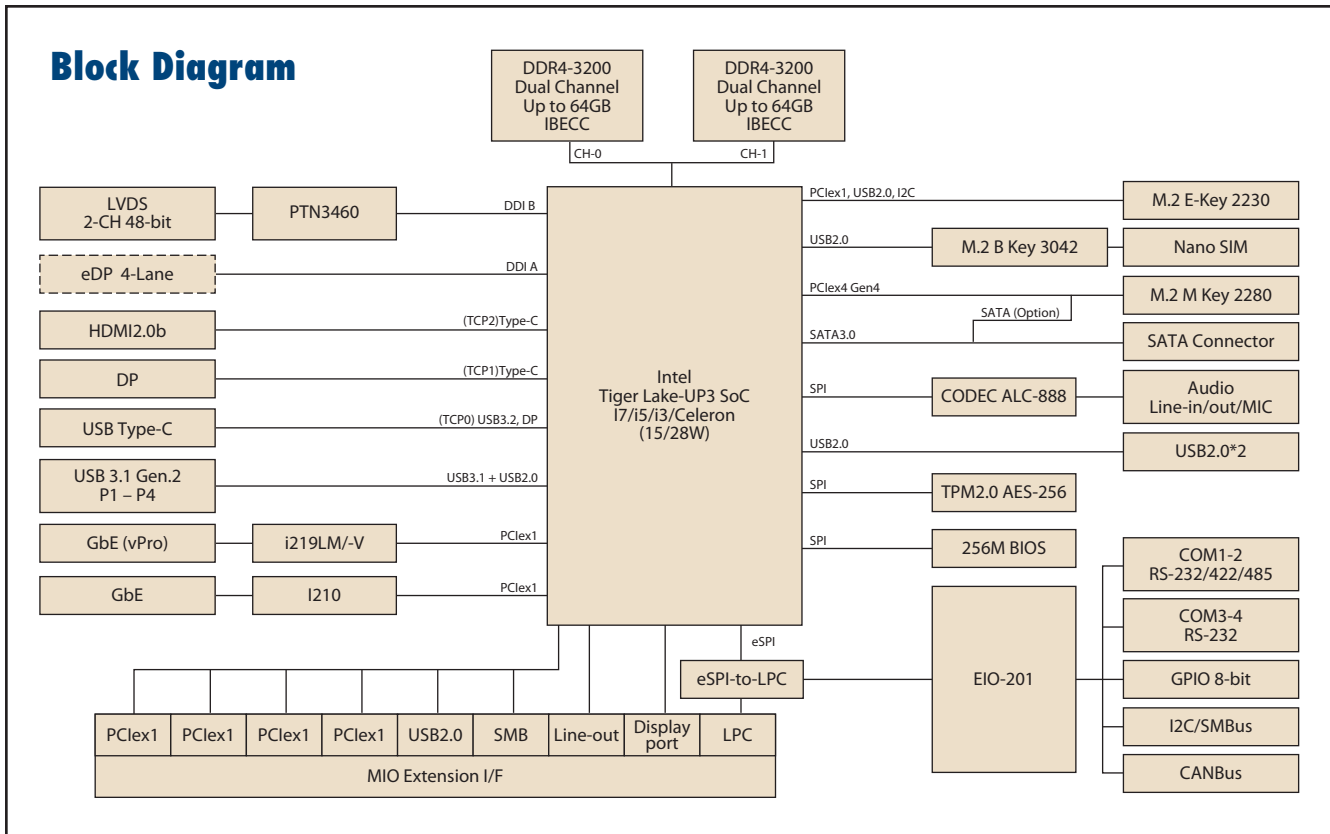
Block Diagram

DDR4-3200
Dual Channel
Up to 64GB
IBECC

DDR4-3200
Dual Channel
Up to 64GB
IBECC

CH-0

CH-1

LVDS
2-CH 48-bit

PTN3460

DDI B

eDP 4-Lane

DDI A

HDMI2.0b

(TCP2)Type-C

DP

(TCP1)Type-C

USB Type-C

(TCP0) USB3.2, DP

USB 3.1 Gen.2
P1 – P4

USB3.1 + USB2.0

GbE (vPro)

i219LM/-V

PCIex1

GbE

I210

PCIex1

Intel
Tiger Lake-UP3 SoC
I7/i5/i3/Celeron
(15/28W)

PCIex1, USB2.0, I2C

M.2 E-Key 2230

USB2.0

M.2 B Key 3042

Nano SIM

PCIex4 Gen4

M.2 M Key 2280

SATA (Option)

SATA3.0

SATA Connector

SPI

CODEC ALC-888

Audio
Line-in/out/MIC

USB2.0

USB2.0*2

SPI

TPM2.0 AES-256

SPI

256M BIOS

COM1-2
RS-232/422/485

COM3-4
RS-232

eSPI

eSPI-to-LPC

EIO-201

GPIO 8-bit

I2C/SMBus

CANBus

PCIex1 | PCIex1 | PCIex1 | PCIex1 | USB2.0 | SMB | Line-out | Display port | LPC

MIO Extension I/F